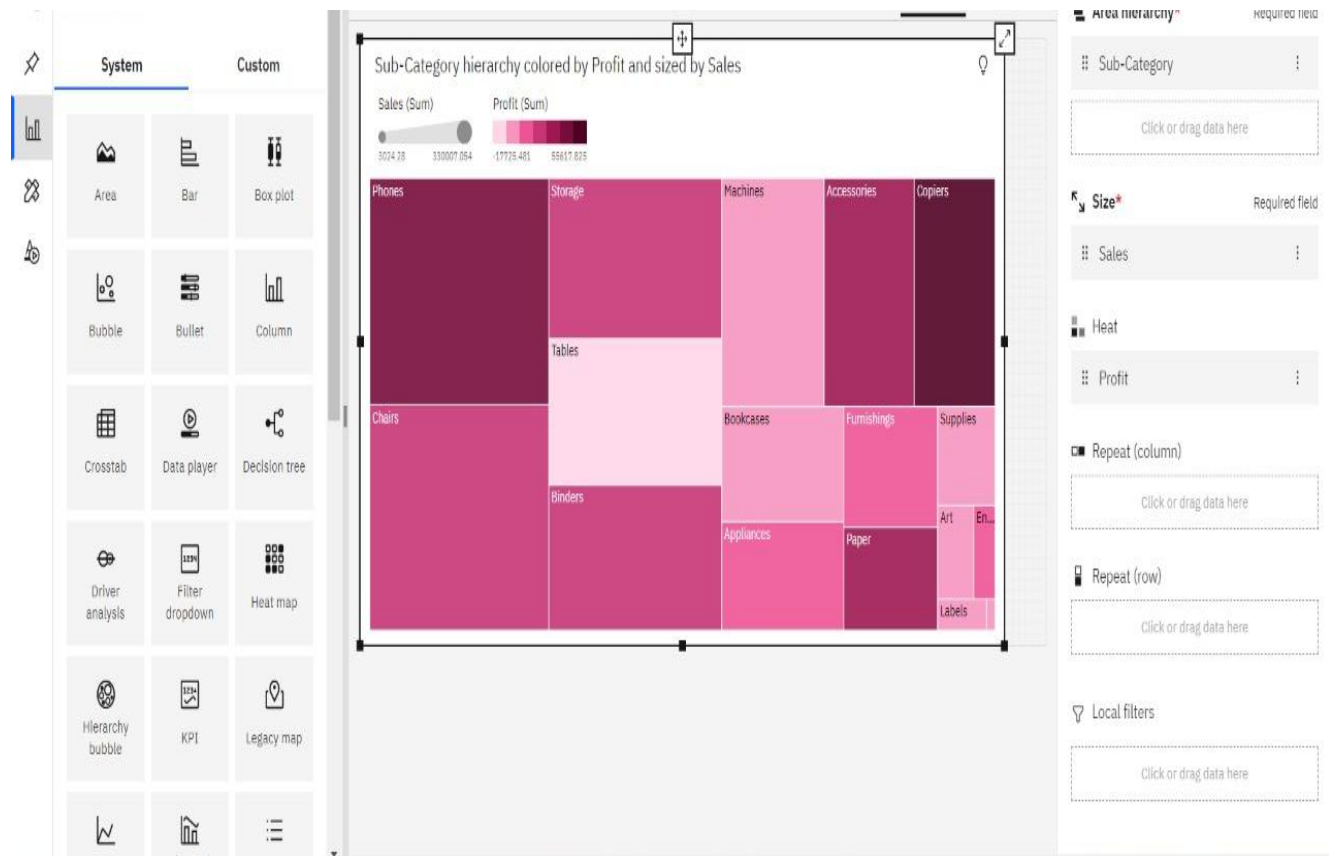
System

Custom

Area

Bar

Box plot

Bubble

Bullet

Column

Crosstab

Data player

Decision tree

Driver analysis

Filter dropdown

Heat map

Hierarchy bubble

KPI

Legacy map

Sub-Category hierarchy colored by Profit and sized by Sales

Sales (Sum)

3024.28

330007.054

Profit (Sum)

-17725.481

55617.825

Phones

Storage

Machines

Accessories

Copiers

Tables

Chairs

Bookcases

Furnishings

Supplies

Binders

Art

En...

Appliances

Paper

Labels

Area hierarchy*

Required field

Sub-Category

Click or drag data here

Size*

Required field

Sales

Heat

Profit

Repeat (column)

Click or drag data here

Repeat (row)

Click or drag data here

Local filters

Click or drag data here